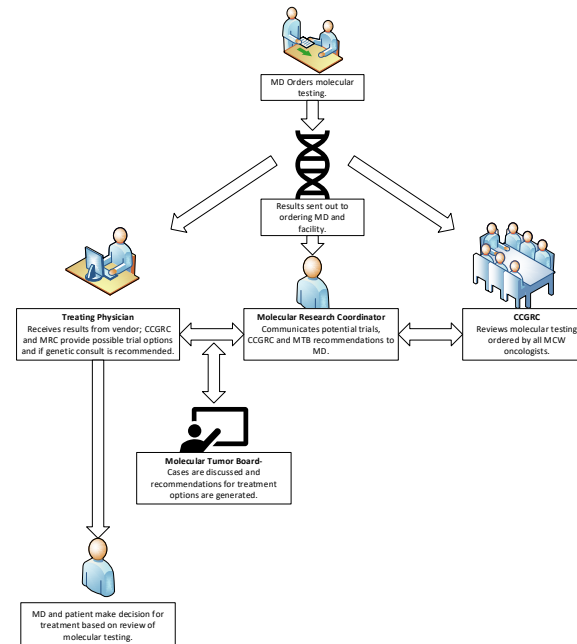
MD Orders molecular testing.

Results sent out to ordering MD and facility.

Treating Physician
Receives results from vendor; CCGRC and MRC provide possible trial options and if genetic consult is recommended.

Molecular Research Coordinator
Communicates potential trials, CCGRC and MTB recommendations to MD.

CCGRC
Reviews molecular testing ordered by all MCW oncologists.

Molecular Tumor Board-
Cases are discussed and recommendations for treatment options are generated.

MD and patient make decision for treatment based on review of molecular testing.